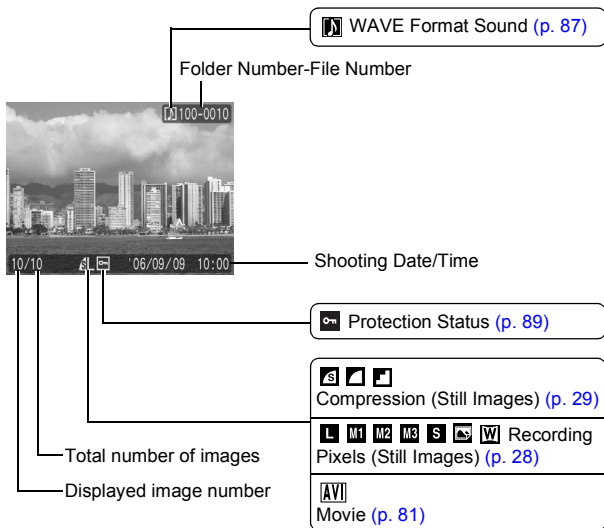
WAVE Format Sound (p. 87)

Folder Number-File Number

100-0010

10/10

'06/09/09 10:00

Shooting Date/Time

Protection Status (p. 89)

Compression (Still Images) (p. 29)

L M1 M2 M3 S W Recording Pixels (Still Images) (p. 28)

Total number of images

Displayed image number

AVI
Movie (p. 81)